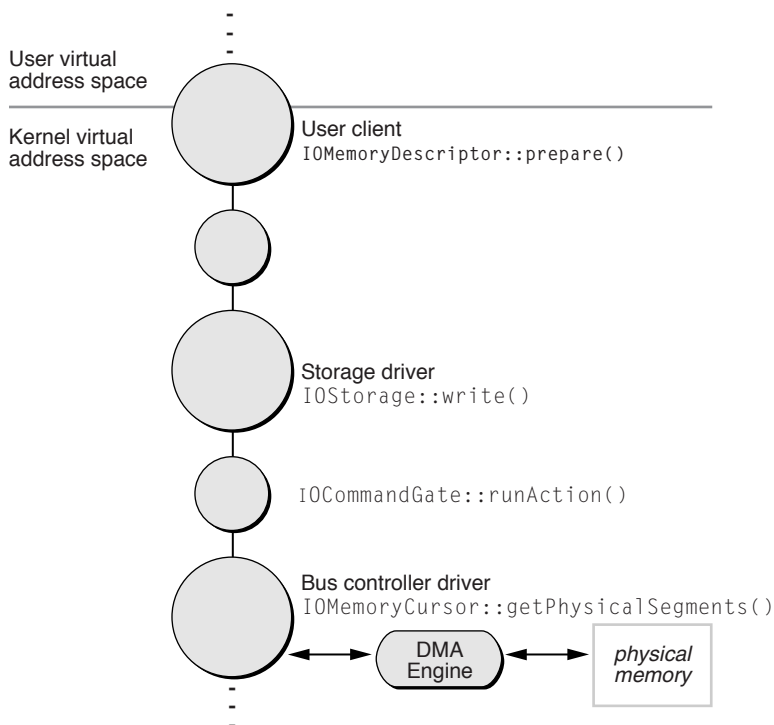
User virtual address space

Kernel virtual address space

User client
IOMemoryDescriptor::prepare()

Storage driver
IOStorage::write()

IOCommandGate::runAction()

Bus controller driver
IOMemoryCursor::getPhysicalSegments()

DMA Engine

physical memory